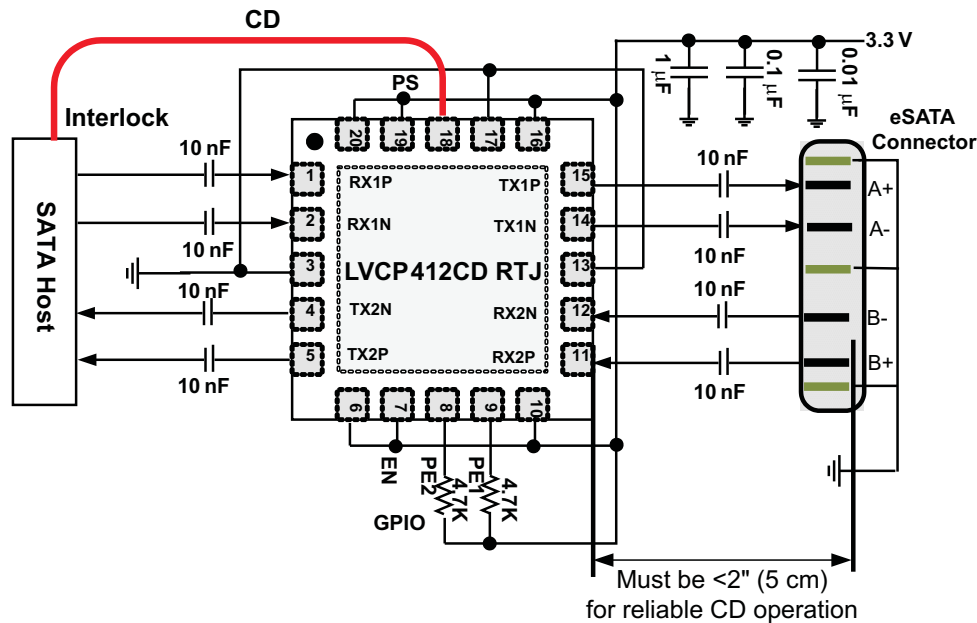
CD

3.3 V

PS

Interlock

1 µF
0.1 µF
0.01 µF

eSATA Connector

SATA Host

10 nF
10 nF
10 nF
10 nF

20 19 18 17 16

1 RX1P
2 RX1N
3
4 TX2N
5 TX2P

TX1P 15
TX1N 14
LVCP412CD RTJ 13
RX2N 12
RX2P 11

6 7 8 9 10

10 nF
10 nF
10 nF
10 nF

A+
A-
B-
B+

EN
PE2
PE1
4.7K
4.7K
GPIO

Must be <2" (5 cm) for reliable CD operation